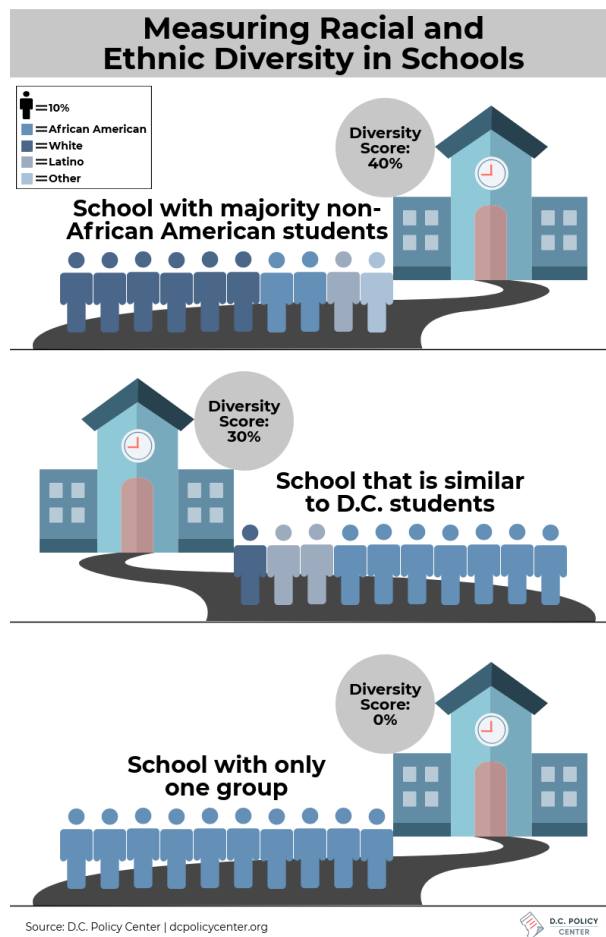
Measuring Racial and Ethnic Diversity in Schools

=10%
=African American
=White
=Latino
=Other

Diversity Score: 40%

School with majority non-African American students

Diversity Score: 30%

School that is similar to D.C. students

Diversity Score: 0%

School with only one group

Source: D.C. Policy Center | dcpolicycenter.org

D.C. POLICY CENTER